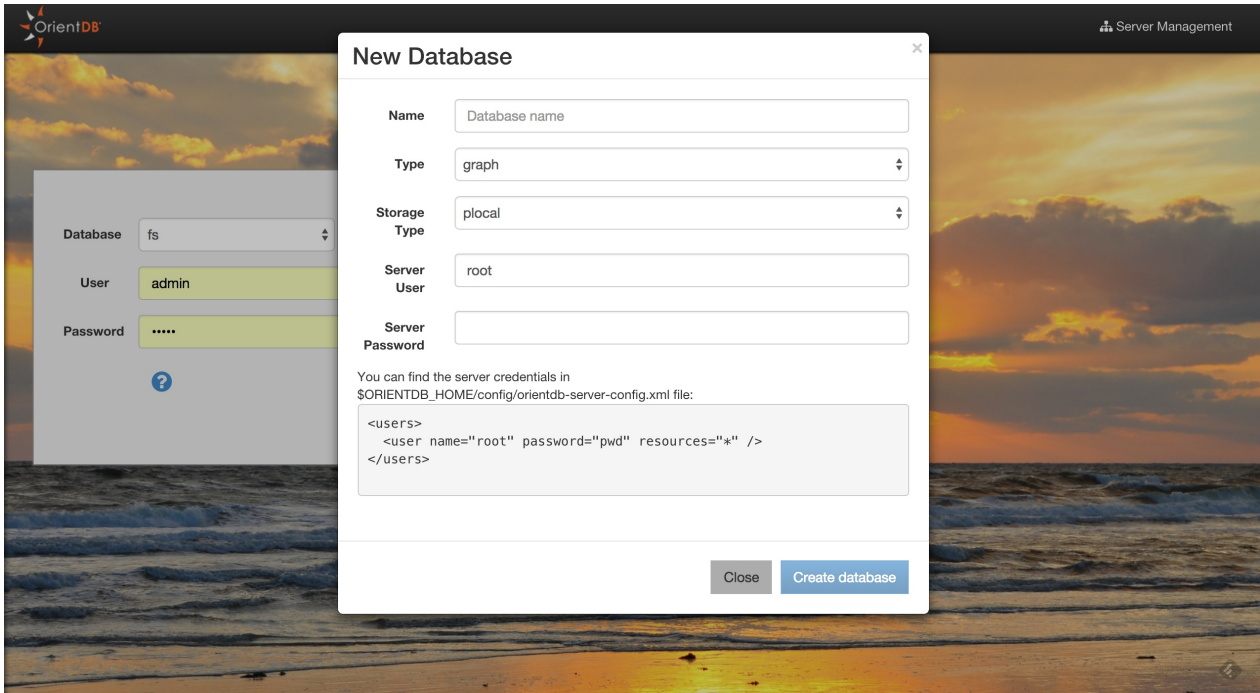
OrientDB

Server Management

Database fs
User admin
Password •••••

New Database

×

Name Database name

Type graph

Storage Type plocal

Server User root

Server Password

You can find the server credentials in $ORIENTDB_HOME/config/orientdb-server-config.xml file:

<users>
  <user name="root" password="pwd" resources="*" />
</users>

Close Create database